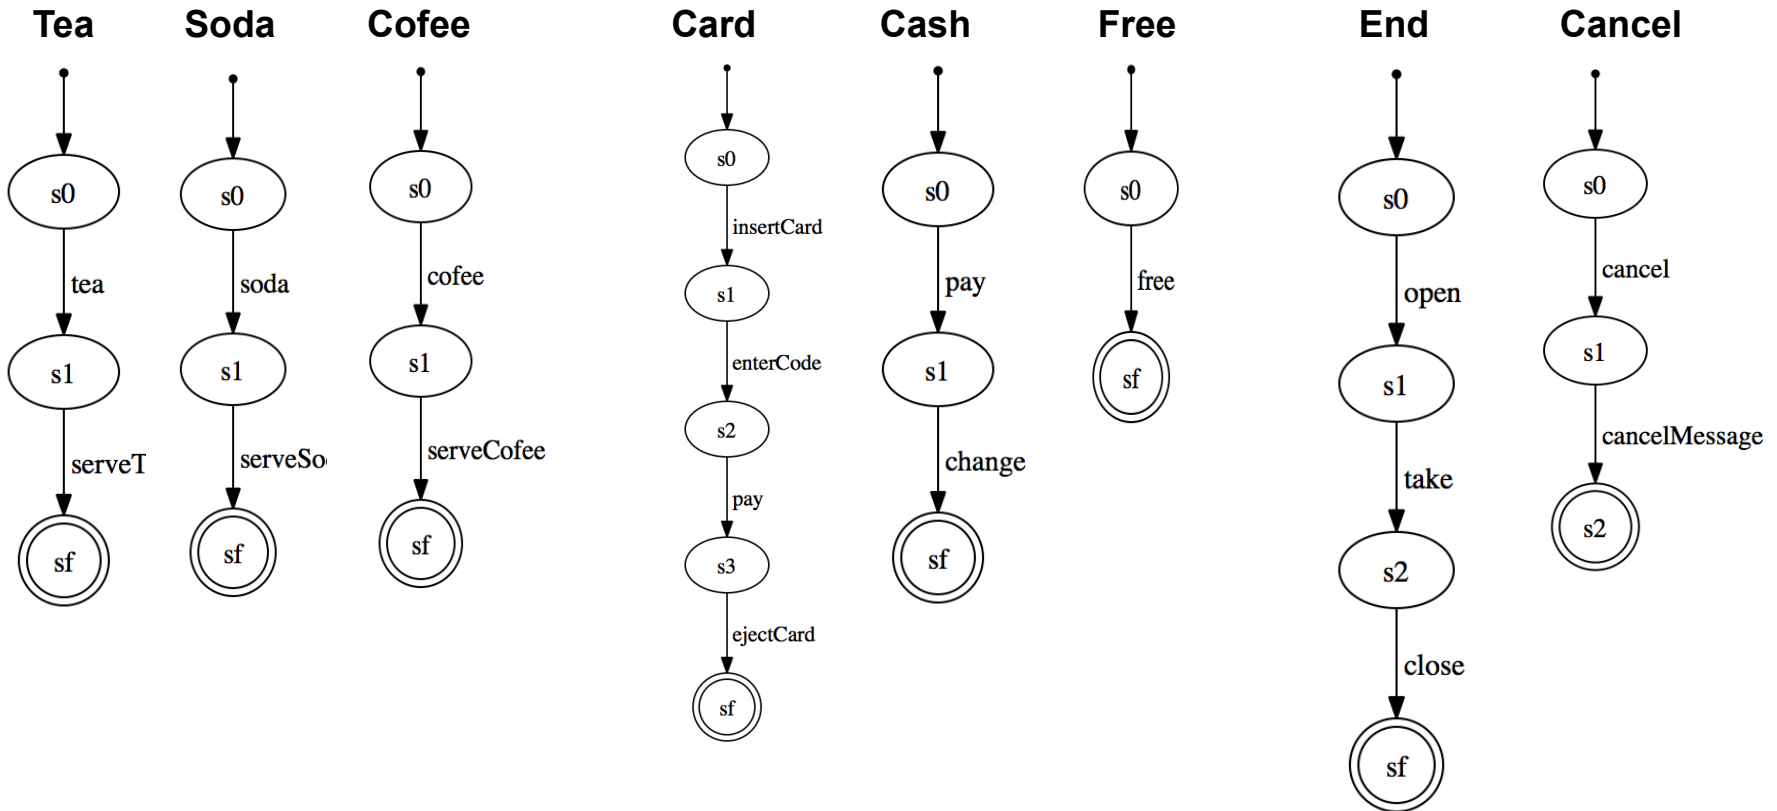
Tea

s0
tea
s1
serveT
sf

Soda

s0
soda
s1
serveSo
sf

Cofee

s0
cofee
s1
serveCofee
sf

Card

s0
insertCard
s1
enterCode
s2
pay
s3
ejectCard
sf

Cash

s0
pay
s1
change
sf

Free

s0
free
sf

End

s0
open
s1
take
s2
close
sf

Cancel

s0
cancel
s1
cancelMessage
s2